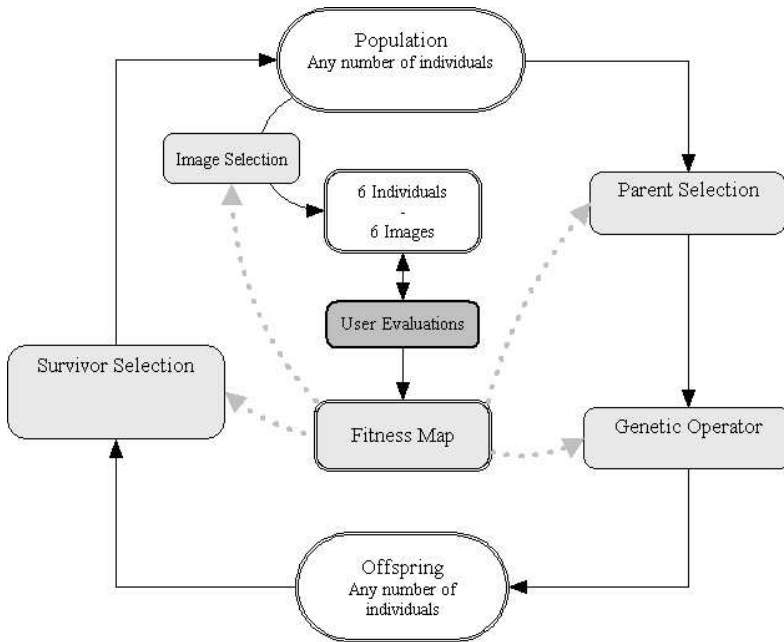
Population
Any number of individuals

Image Selection

6 Individuals
-
6 Images

Parent Selection

User Evaluations

Survivor Selection

Fitness Map

Genetic Operator

Offspring
Any number of individuals